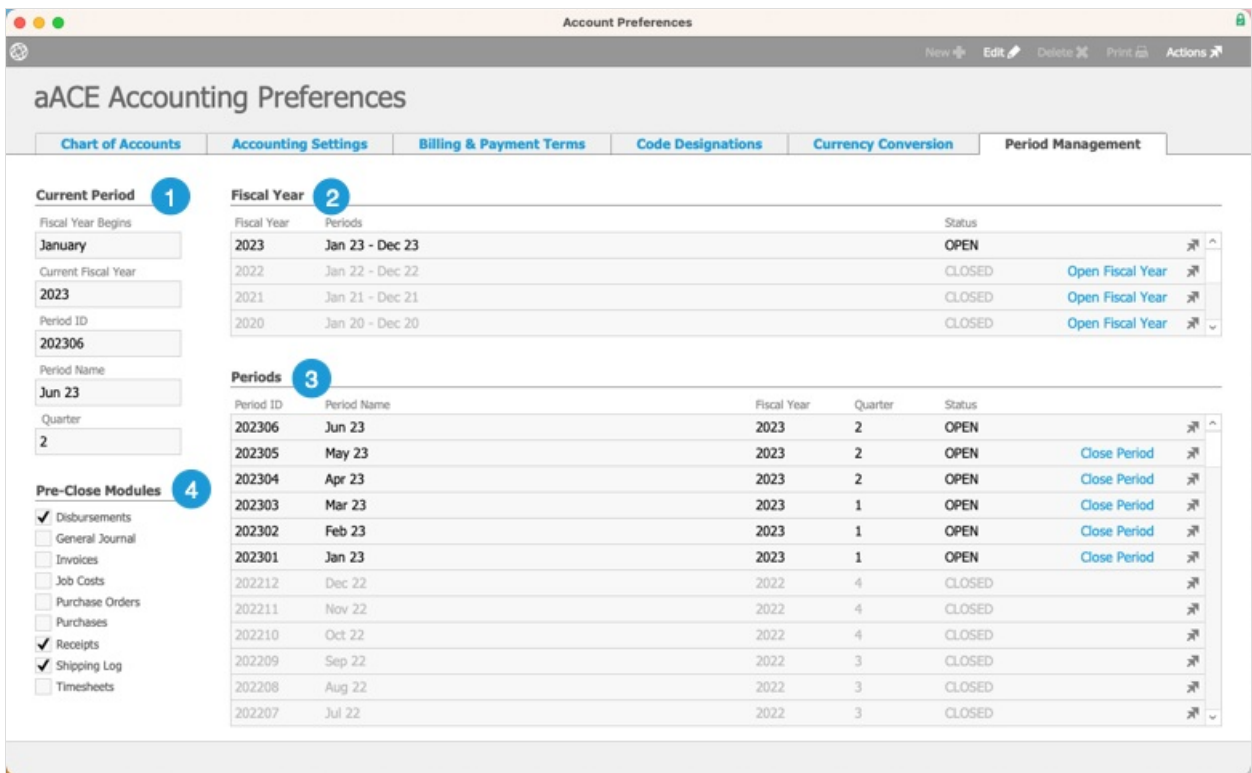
Account Preferences

New Edit Delete Print Actions

aACE Accounting Preferences

Chart of Accounts | Accounting Settings | Billing & Payment Terms | Code Designations | Currency Conversion | Period Management

Current Period 1

Fiscal Year Begins
January
Current Fiscal Year
2023
Period ID
202306
Period Name
Jun 23
Quarter
2

Pre-Close Modules 4

Disbursements
General Journal
Invoices
Job Costs
Purchase Orders
Purchases
Receipts
Shipping Log
Timesheets

Fiscal Year 2

| Fiscal Year | Periods | Status | |
|---|---|---|---|
| 2023 | Jan 23 - Dec 23 | OPEN | |
| 2022 | Jan 22 - Dec 22 | CLOSED | Open Fiscal Year |
| 2021 | Jan 21 - Dec 21 | CLOSED | Open Fiscal Year |
| 2020 | Jan 20 - Dec 20 | CLOSED | Open Fiscal Year |

Periods 3

| Period ID | Period Name | Fiscal Year | Quarter | Status | |
|---|---|---|---|---|---|
| 202306 | Jun 23 | 2023 | 2 | OPEN | |
| 202305 | May 23 | 2023 | 2 | OPEN | Close Period |
| 202304 | Apr 23 | 2023 | 2 | OPEN | Close Period |
| 202303 | Mar 23 | 2023 | 1 | OPEN | Close Period |
| 202302 | Feb 23 | 2023 | 1 | OPEN | Close Period |
| 202301 | Jan 23 | 2023 | 1 | OPEN | Close Period |
| 202212 | Dec 22 | 2022 | 4 | CLOSED | |
| 202211 | Nov 22 | 2022 | 4 | CLOSED | |
| 202210 | Oct 22 | 2022 | 4 | CLOSED | |
| 202209 | Sep 22 | 2022 | 3 | CLOSED | |
| 202208 | Aug 22 | 2022 | 3 | CLOSED | |
| 202207 | Jul 22 | 2022 | 3 | CLOSED | |